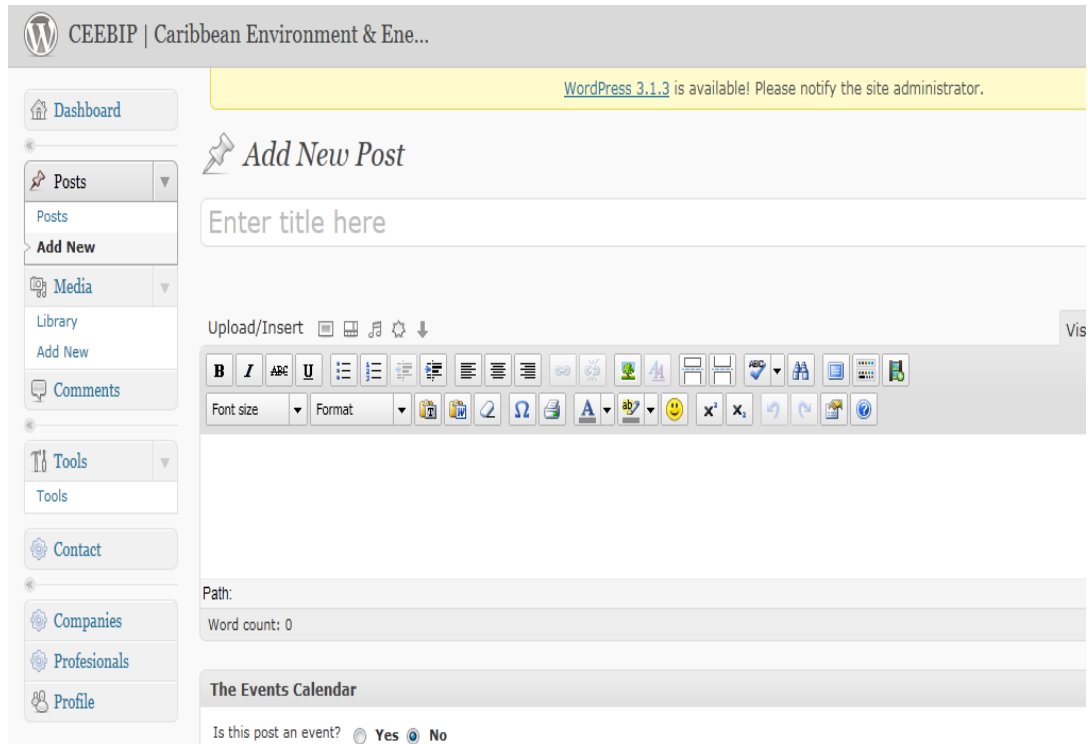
CEEBIP | Caribbean Environment & Ene...

WordPress 3.1.3 is available! Please notify the site administrator.

Dashboard

Posts

Posts

Add New

Media

Library

Add New

Comments

Tools

Tools

Contact

Companies

Profesionals

Profile

Add New Post

Enter title here

Upload/Insert

Vis

B I ABC U

Font size

Format

Ω

A

ab

$x^2$ $x_2$

Path:

Word count: 0

The Events Calendar

Is this post an event? Yes No